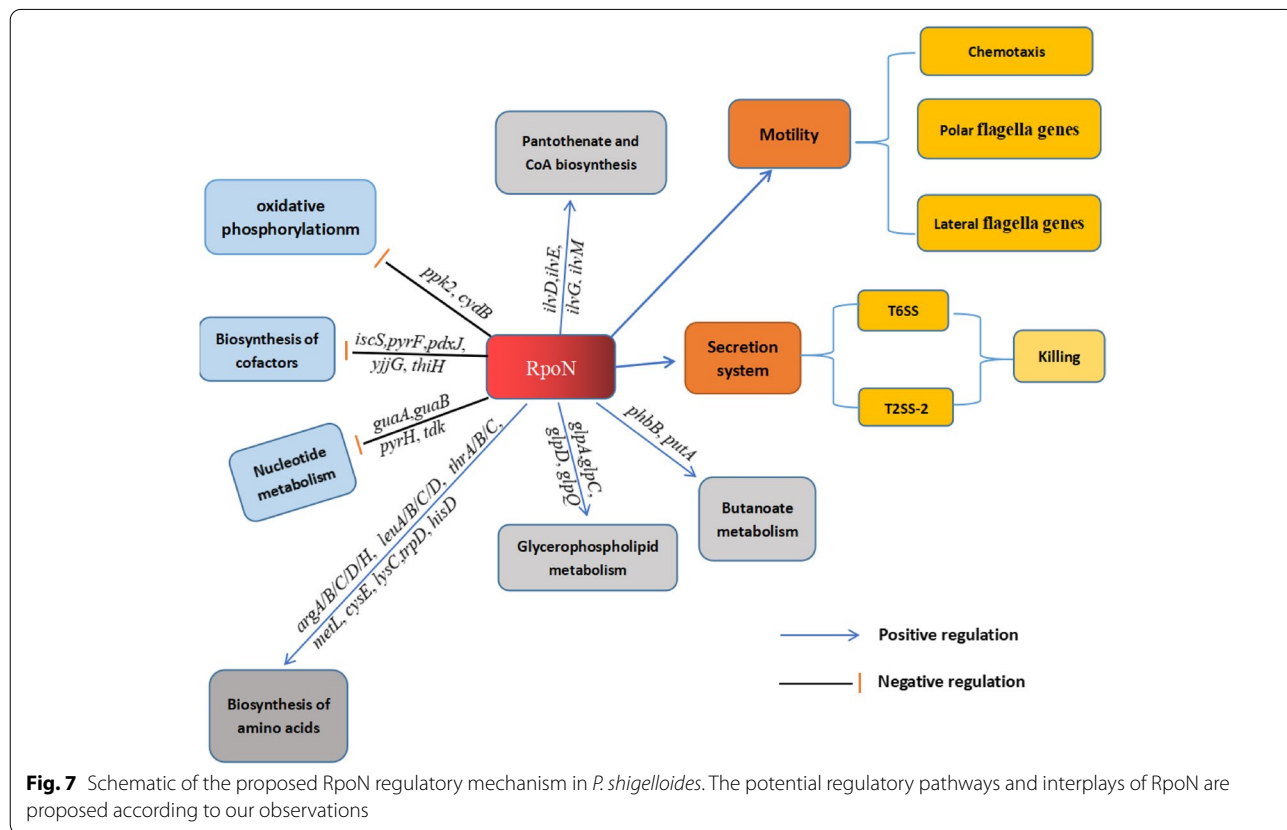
Chemotaxis

Motility

Polar flagella genes

Lateral flagella genes

Pantothenate and CoA biosynthesis

oxidative phosphorylationm

ppk2, cvdB

ilvD,ilvE, ilvG, ilvM

Biosynthesis of cofactors

iscS,pyrF,pdxJ, yjjG, thiH

RpoN

Secretion system

T6SS

Killing

T2SS-2

guaA,guaB pyrH, tdk

Nucleotide metabolism

glpA,glpC, glpD, glpQ

phbB, putA

thrA/B/C, leuA/B/C/D, argA/B/C/D/H, metL, cysE, lysC,trpD, hisD

Butanoate metabolism

Glycerophospholipid metabolism

Positive regulation

Negative regulation

Biosynthesis of amino acids

**Fig. 7** Schematic of the proposed RpoN regulatory mechanism in *P. shigelloides*. The potential regulatory pathways and interplays of RpoN are proposed according to our observations